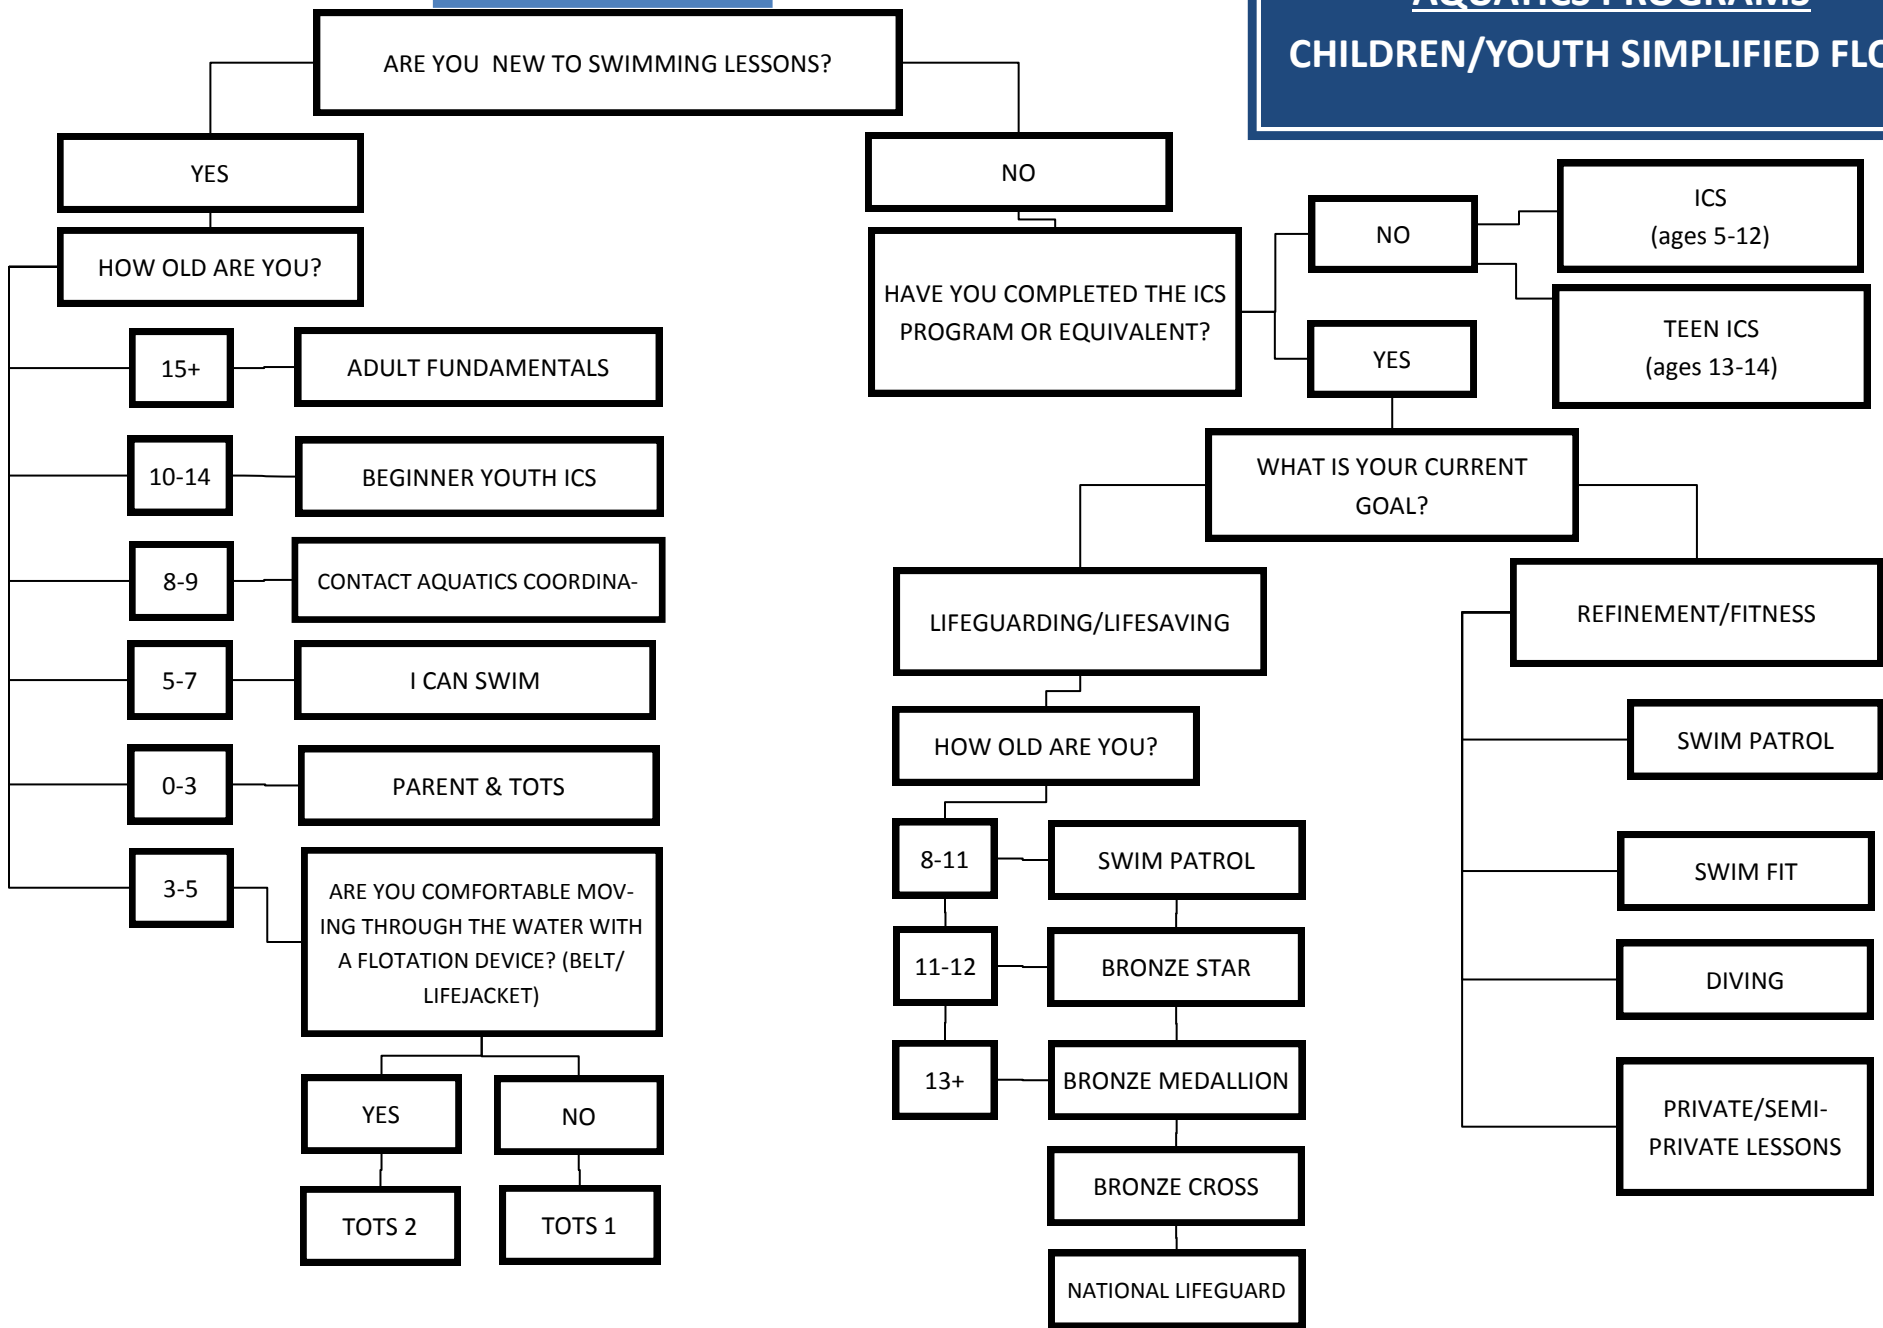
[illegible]
CHILDREN/YOUTH SIMPLIFIED FL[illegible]

ARE YOU NEW TO SWIMMING LESSONS?

YES

HOW OLD ARE YOU?

15+
ADULT FUNDAMENTALS

10-14
BEGINNER YOUTH ICS

8-9
CONTACT AQUATICS COORDINA-

5-7
I CAN SWIM

0-3
PARENT & TOTS

3-5
ARE YOU COMFORTABLE MOVING THROUGH THE WATER WITH A FLOTATION DEVICE? (BELT/ LIFEJACKET)

YES
TOTS 2

NO
TOTS 1

NO

HAVE YOU COMPLETED THE ICS PROGRAM OR EQUIVALENT?

NO
ICS (ages 5-12)
TEEN ICS (ages 13-14)

YES

WHAT IS YOUR CURRENT GOAL?

LIFEGUARDING/LIFESAVING

HOW OLD ARE YOU?

8-11
SWIM PATROL

11-12
BRONZE STAR

13+
BRONZE MEDALLION

BRONZE CROSS

NATIONAL LIFEGUARD

REFINEMENT/FITNESS

SWIM PATROL

SWIM FIT

DIVING

PRIVATE/SEMI-PRIVATE LESSONS